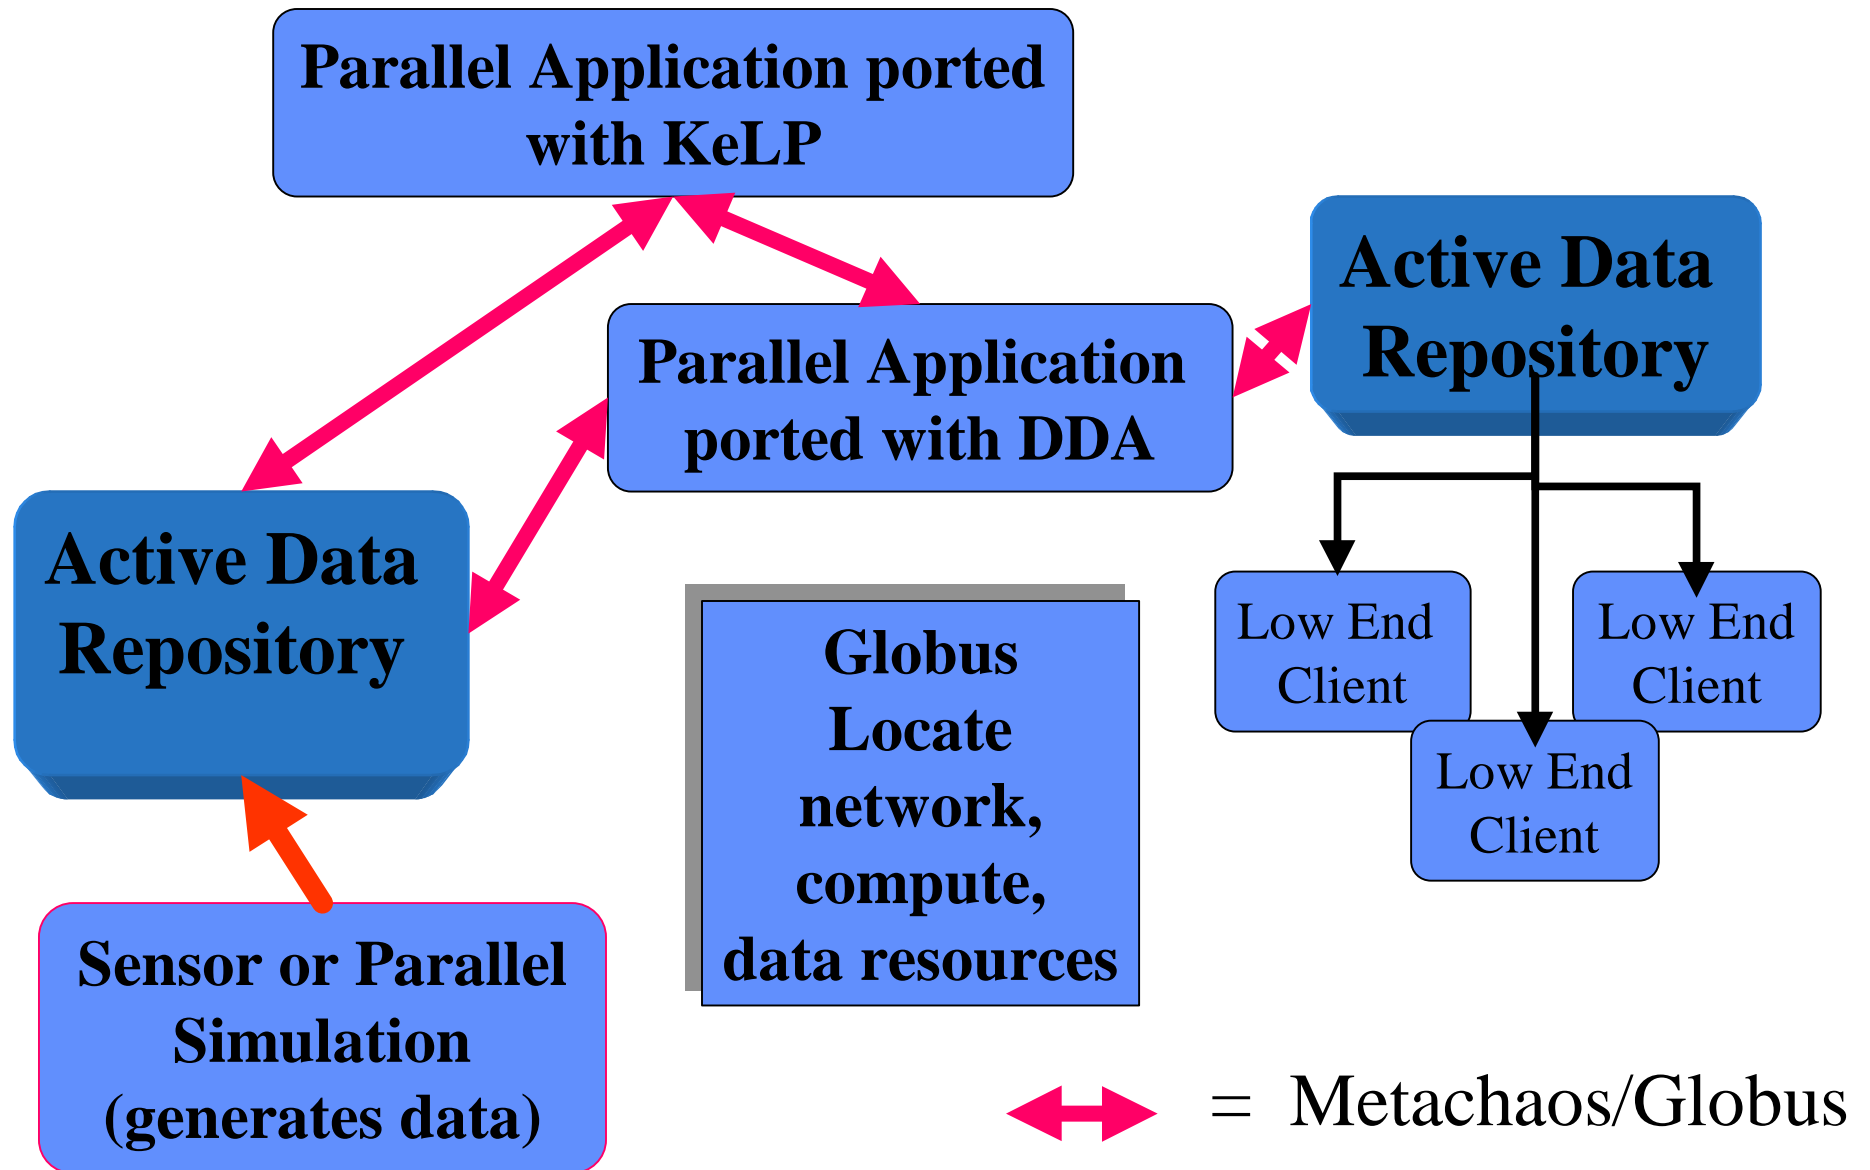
Parallel Application ported with KeLP

Active Data Repository

Parallel Application ported with DDA

Active Data Repository

Low End Client

Low End Client

Low End Client

Globus Locate network, compute, data resources

Sensor or Parallel Simulation (generates data)

= Metachaos/Globus